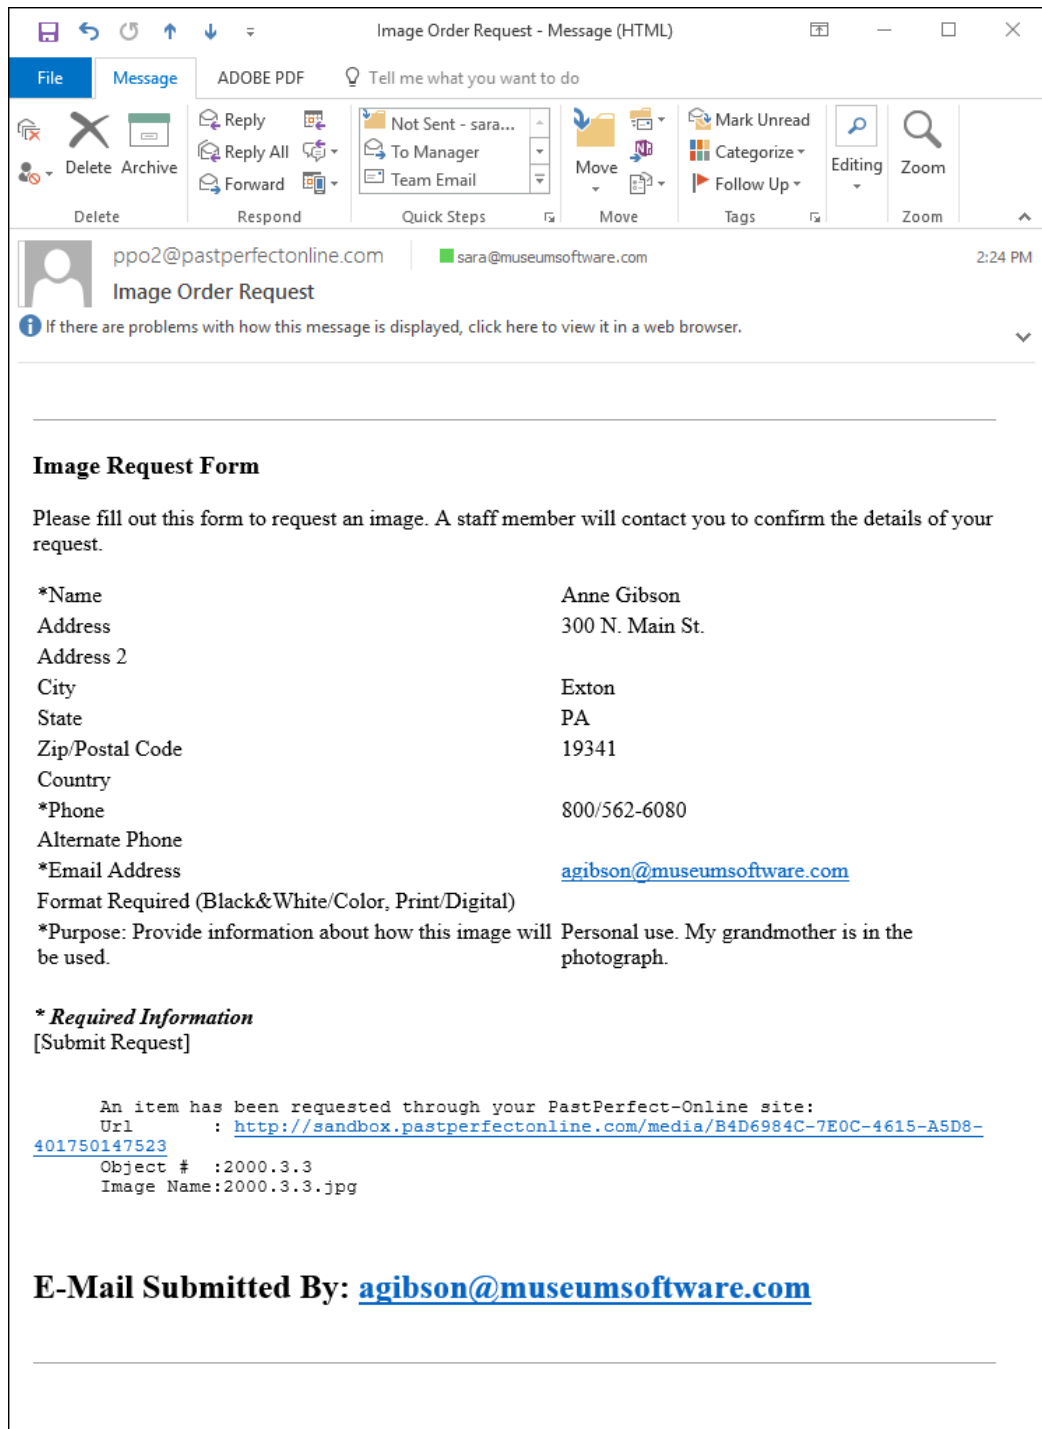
Image Order Request - Message (HTML)

File Message ADOBE PDF Tell me what you want to do

Delete Archive
Delete

Reply
Reply All
Forward
Respond

Not Sent - sara...
To Manager
Team Email
Quick Steps

Move
Move

Mark Unread
Categorize
Follow Up
Tags

Editing

Zoom
Zoom

ppo2@pastperfectonline.com sara@museumsoftware.com 2:24 PM
Image Order Request
If there are problems with how this message is displayed, click here to view it in a web browser.

Image Request Form

Please fill out this form to request an image. A staff member will contact you to confirm the details of your request.

| | |
|---|---|
| *Name | Anne Gibson |
| Address | 300 N. Main St. |
| Address 2 | |
| City | Exton |
| State | PA |
| Zip/Postal Code | 19341 |
| Country | |
| *Phone | 800/562-6080 |
| Alternate Phone | |
| *Email Address | agibson@museumsoftware.com |
| Format Required (Black&White/Color, Print/Digital) | |
| *Purpose: Provide information about how this image will be used. | Personal use. My grandmother is in the photograph. |

* Required Information
[Submit Request]

An item has been requested through your PastPerfect-Online site:
Url : http://sandbox.pastperfectonline.com/media/B4D6984C-7E0C-4615-A5D8-401750147523
Object # :2000.3.3
Image Name:2000.3.3.jpg

E-Mail Submitted By: agibson@museumsoftware.com